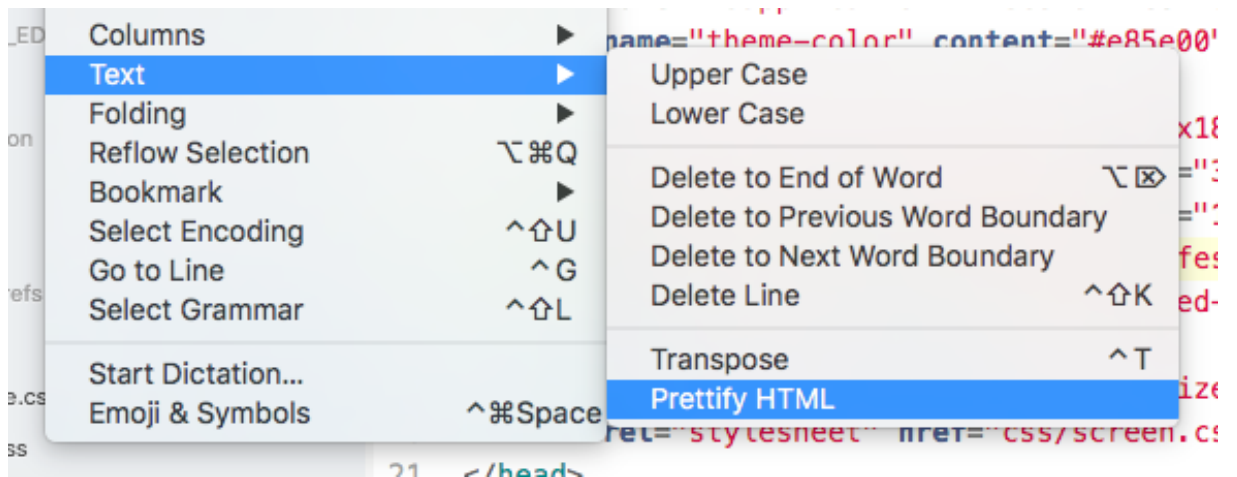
Columns ▶
Text ▶
Folding ▶
Reflow Selection ⌥⌘Q
Bookmark ▶
Select Encoding ^⇧U
Go to Line ^G
Select Grammar ^⇧L

Start Dictation...
Emoji & Symbols ^⌘Space

Upper Case
Lower Case

Delete to End of Word ⌥⌦
Delete to Previous Word Boundary
Delete to Next Word Boundary
Delete Line ^⇧K

Transpose ^T
Prettify HTML

_ED
on
refs
e.cs
ss

name="theme-color" content="#e85e00"
x18
="3
="1
fes
ed-
ize
rel="stylesheet" href="css/screen.cs
21 </head>